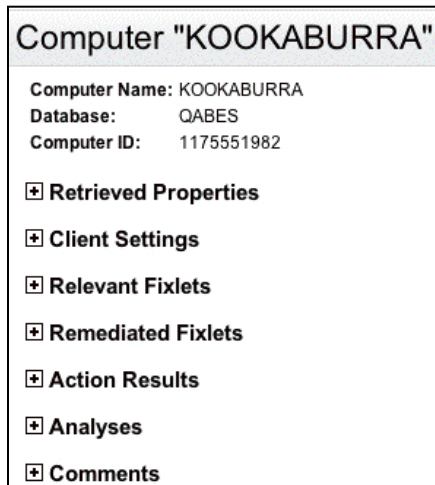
Computer "KOOKABURRA"

Computer Name: KOOKABURRA
Database: QABES
Computer ID: 1175551982

⊞ Retrieved Properties

⊞ Client Settings

⊞ Relevant Fixlets

⊞ Remediated Fixlets

⊞ Action Results

⊞ Analyses

⊞ Comments